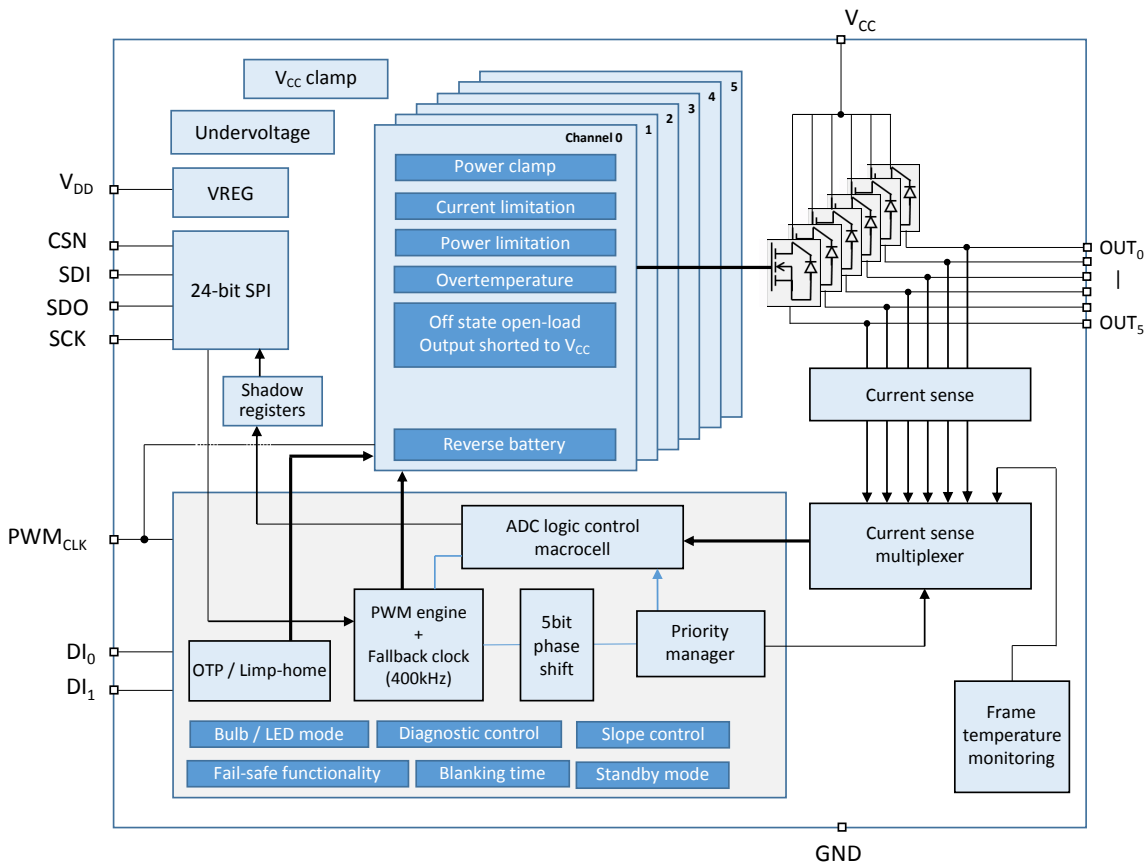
$V_{CC}$

$V_{CC}$ clamp

Undervoltage

$V_{DD}$

VREG

CSN

SDI

SDO

SCK

24-bit SPI

Shadow registers

Channel 0

1

2

3

4

5

Power clamp

Current limitation

Power limitation

Overtemperature

Off state open-load Output shorted to $V_{CC}$

Reverse battery

$OUT_0$

|

$OUT_5$

Current sense

Current sense multiplexer

$PWM_{CLK}$

ADC logic control macrocell

PWM engine + Fallback clock (400kHz)

5bit phase shift

Priority manager

$DI_0$

$DI_1$

OTP / Limp-home

Bulb / LED mode

Diagnostic control

Slope control

Fail-safe functionality

Blanking time

Standby mode

Frame temperature monitoring

GND